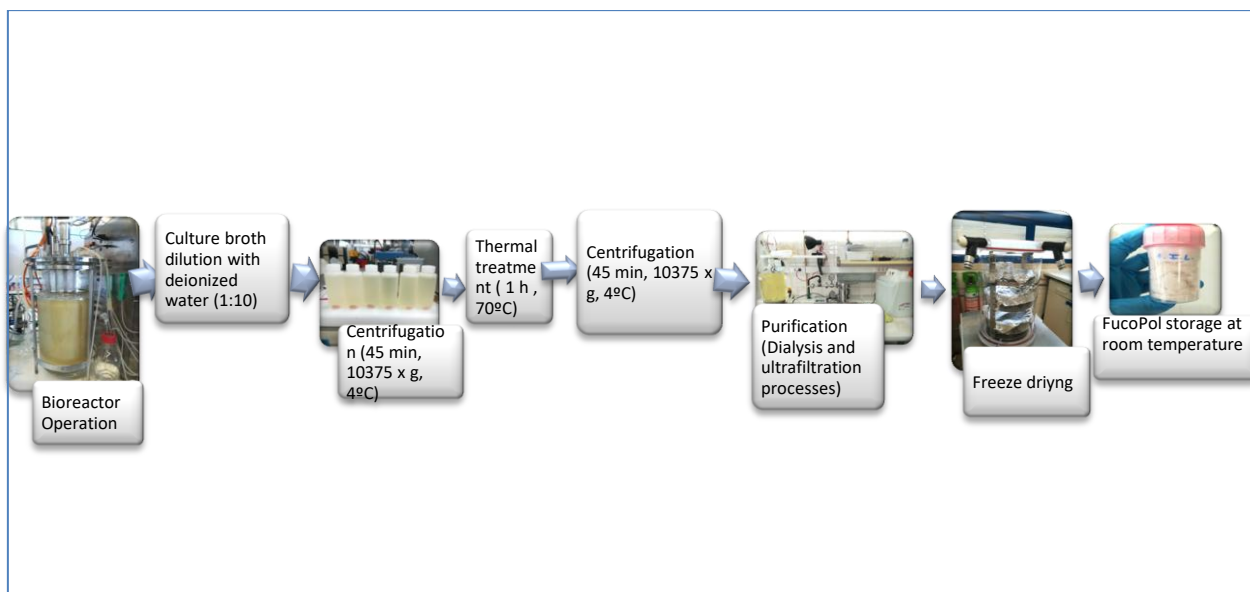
Bioreactor Operation

Culture broth dilution with deionized water (1:10)

Centrifugation (45 min, 10375 x g, 4ºC)

Thermal treatment ( 1 h , 70ºC)

Centrifugation (45 min, 10375 x g, 4ºC)

Purification (Dialysis and ultrafiltration processes)

Freeze driyng

FucoPol storage at room temperature